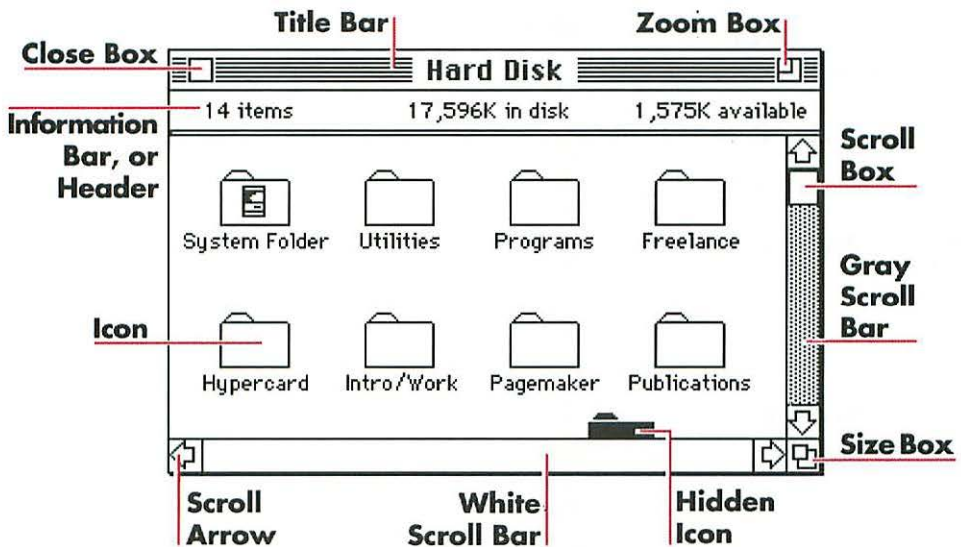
Title Bar

Zoom Box

Close Box

Hard Disk

14 items

17,596K in disk

1,575K available

Information Bar, or Header

Scroll Box

System Folder

Utilities

Programs

Freelance

Gray Scroll Bar

Icon

Hypercard

Intro/Work

Pagemaker

Publications

Size Box

Scroll Arrow

White Scroll Bar

Hidden Icon